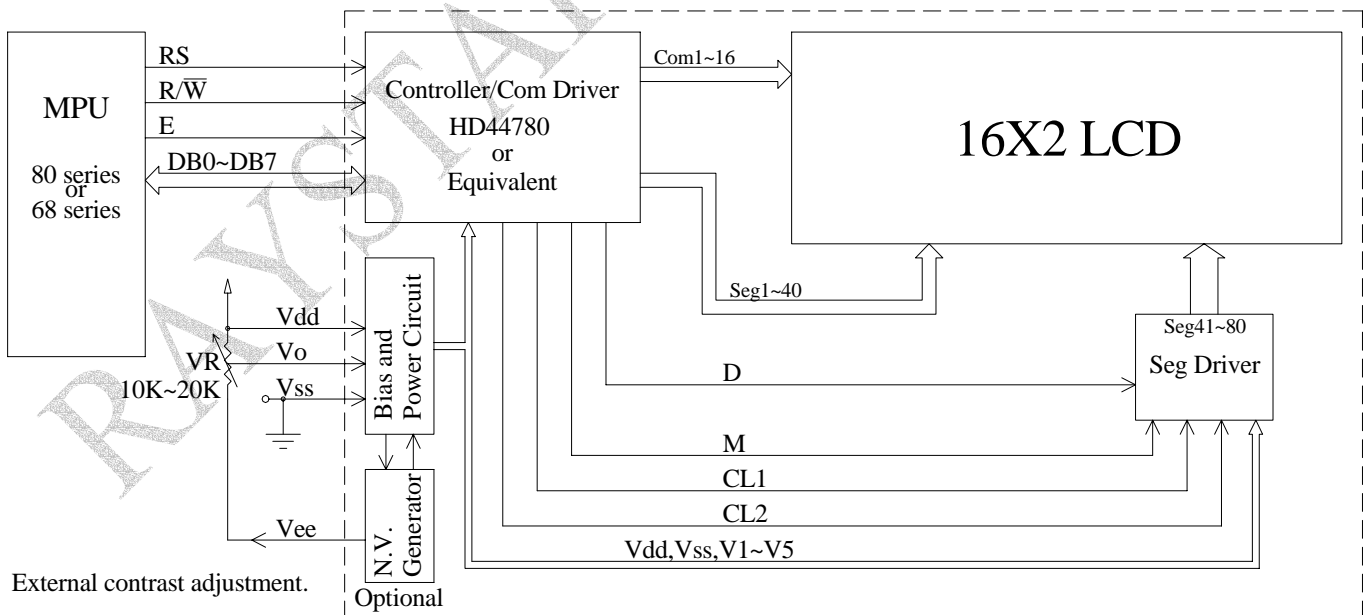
MPU

80 series
or
68 series

RS
R/$\overline{W}$
E
DB0~DB7

Controller/Com Driver
HD44780
or
Equivalent

Com1~16

16X2 LCD

Seg1~40

Seg41~80
Seg Driver

Vdd
Vo
Vss
VR
10K~20K

Bias and Power Circuit

D
M
CL1
CL2
Vdd,Vss,V1~V5

Vee

N.V. Generator

Optional

External contrast adjustment.

RAYSTAR